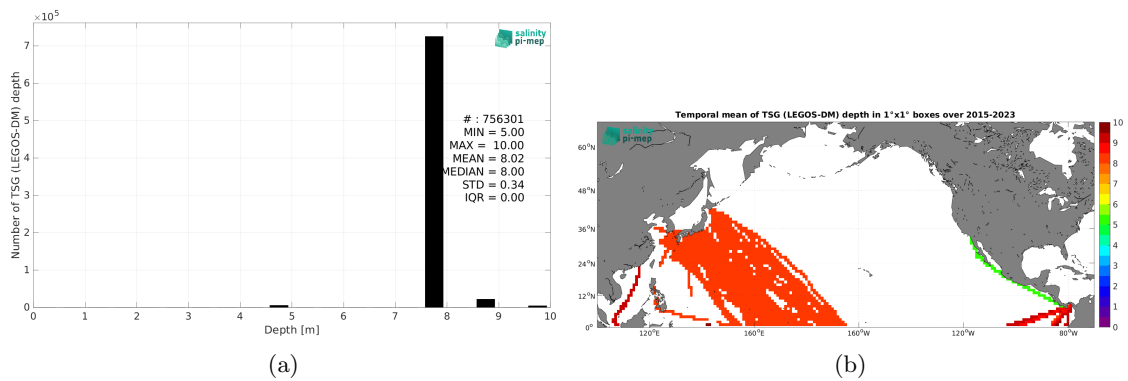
$\times10^5$
7
6
5
4
3
2
1
0
Number of TSG (LEGOS-DM) depth
salinity pi-mep
# : 756301
MIN = 5.00
MAX = 10.00
MEAN = 8.02
MEDIAN = 8.00
STD = 0.34
IQR = 0.00
0 1 2 3 4 5 6 7 8 9 10
Depth [m]

(a)

Temporal mean of TSG (LEGOS-DM) depth in 1°x1° boxes over 2015-2023
salinity pi-mep
60°N
48°N
36°N
24°N
12°N
0°
120°E
160°E
160°W
120°W
80°W
10
9
8
7
6
5
4
3
2
1
0

(b)